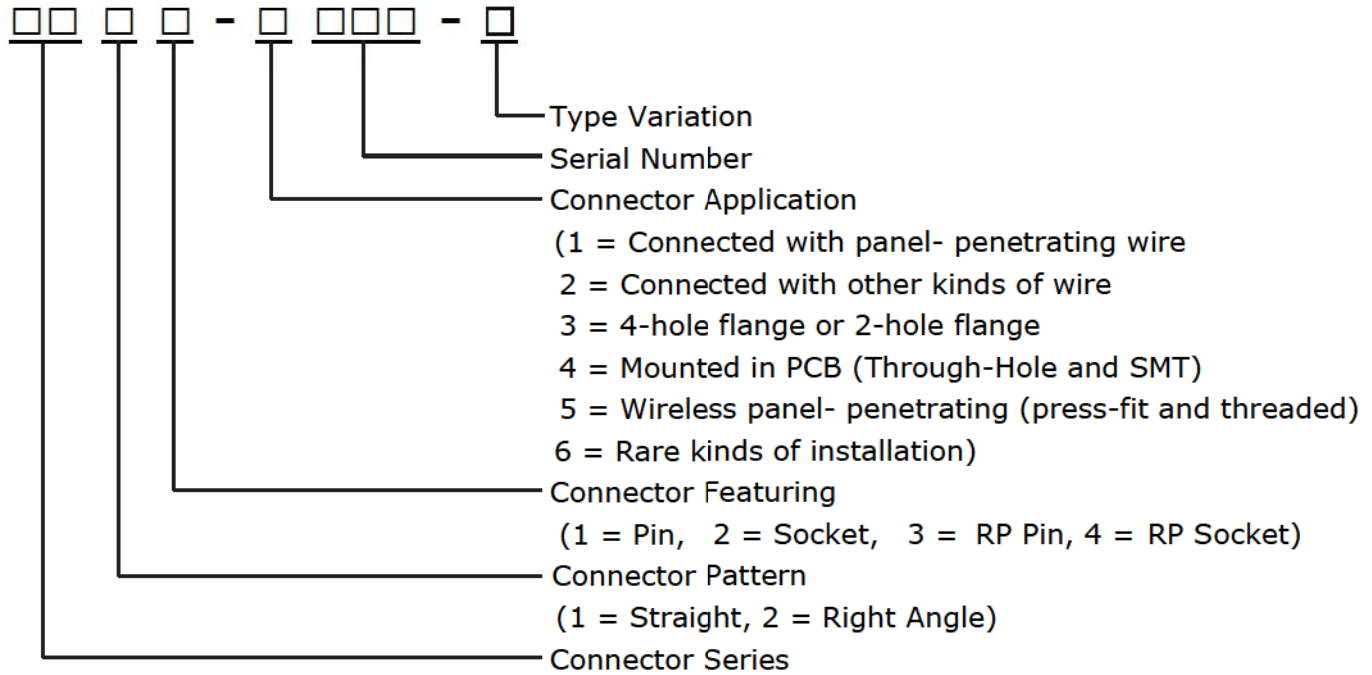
□□ □ □ - □ □□□ - □

Type Variation

Serial Number

Connector Application
(1 = Connected with panel- penetrating wire
2 = Connected with other kinds of wire
3 = 4-hole flange or 2-hole flange
4 = Mounted in PCB (Through-Hole and SMT)
5 = Wireless panel- penetrating (press-fit and threaded)
6 = Rare kinds of installation)

Connector Featuring
(1 = Pin, 2 = Socket, 3 = RP Pin, 4 = RP Socket)

Connector Pattern
(1 = Straight, 2 = Right Angle)

Connector Series